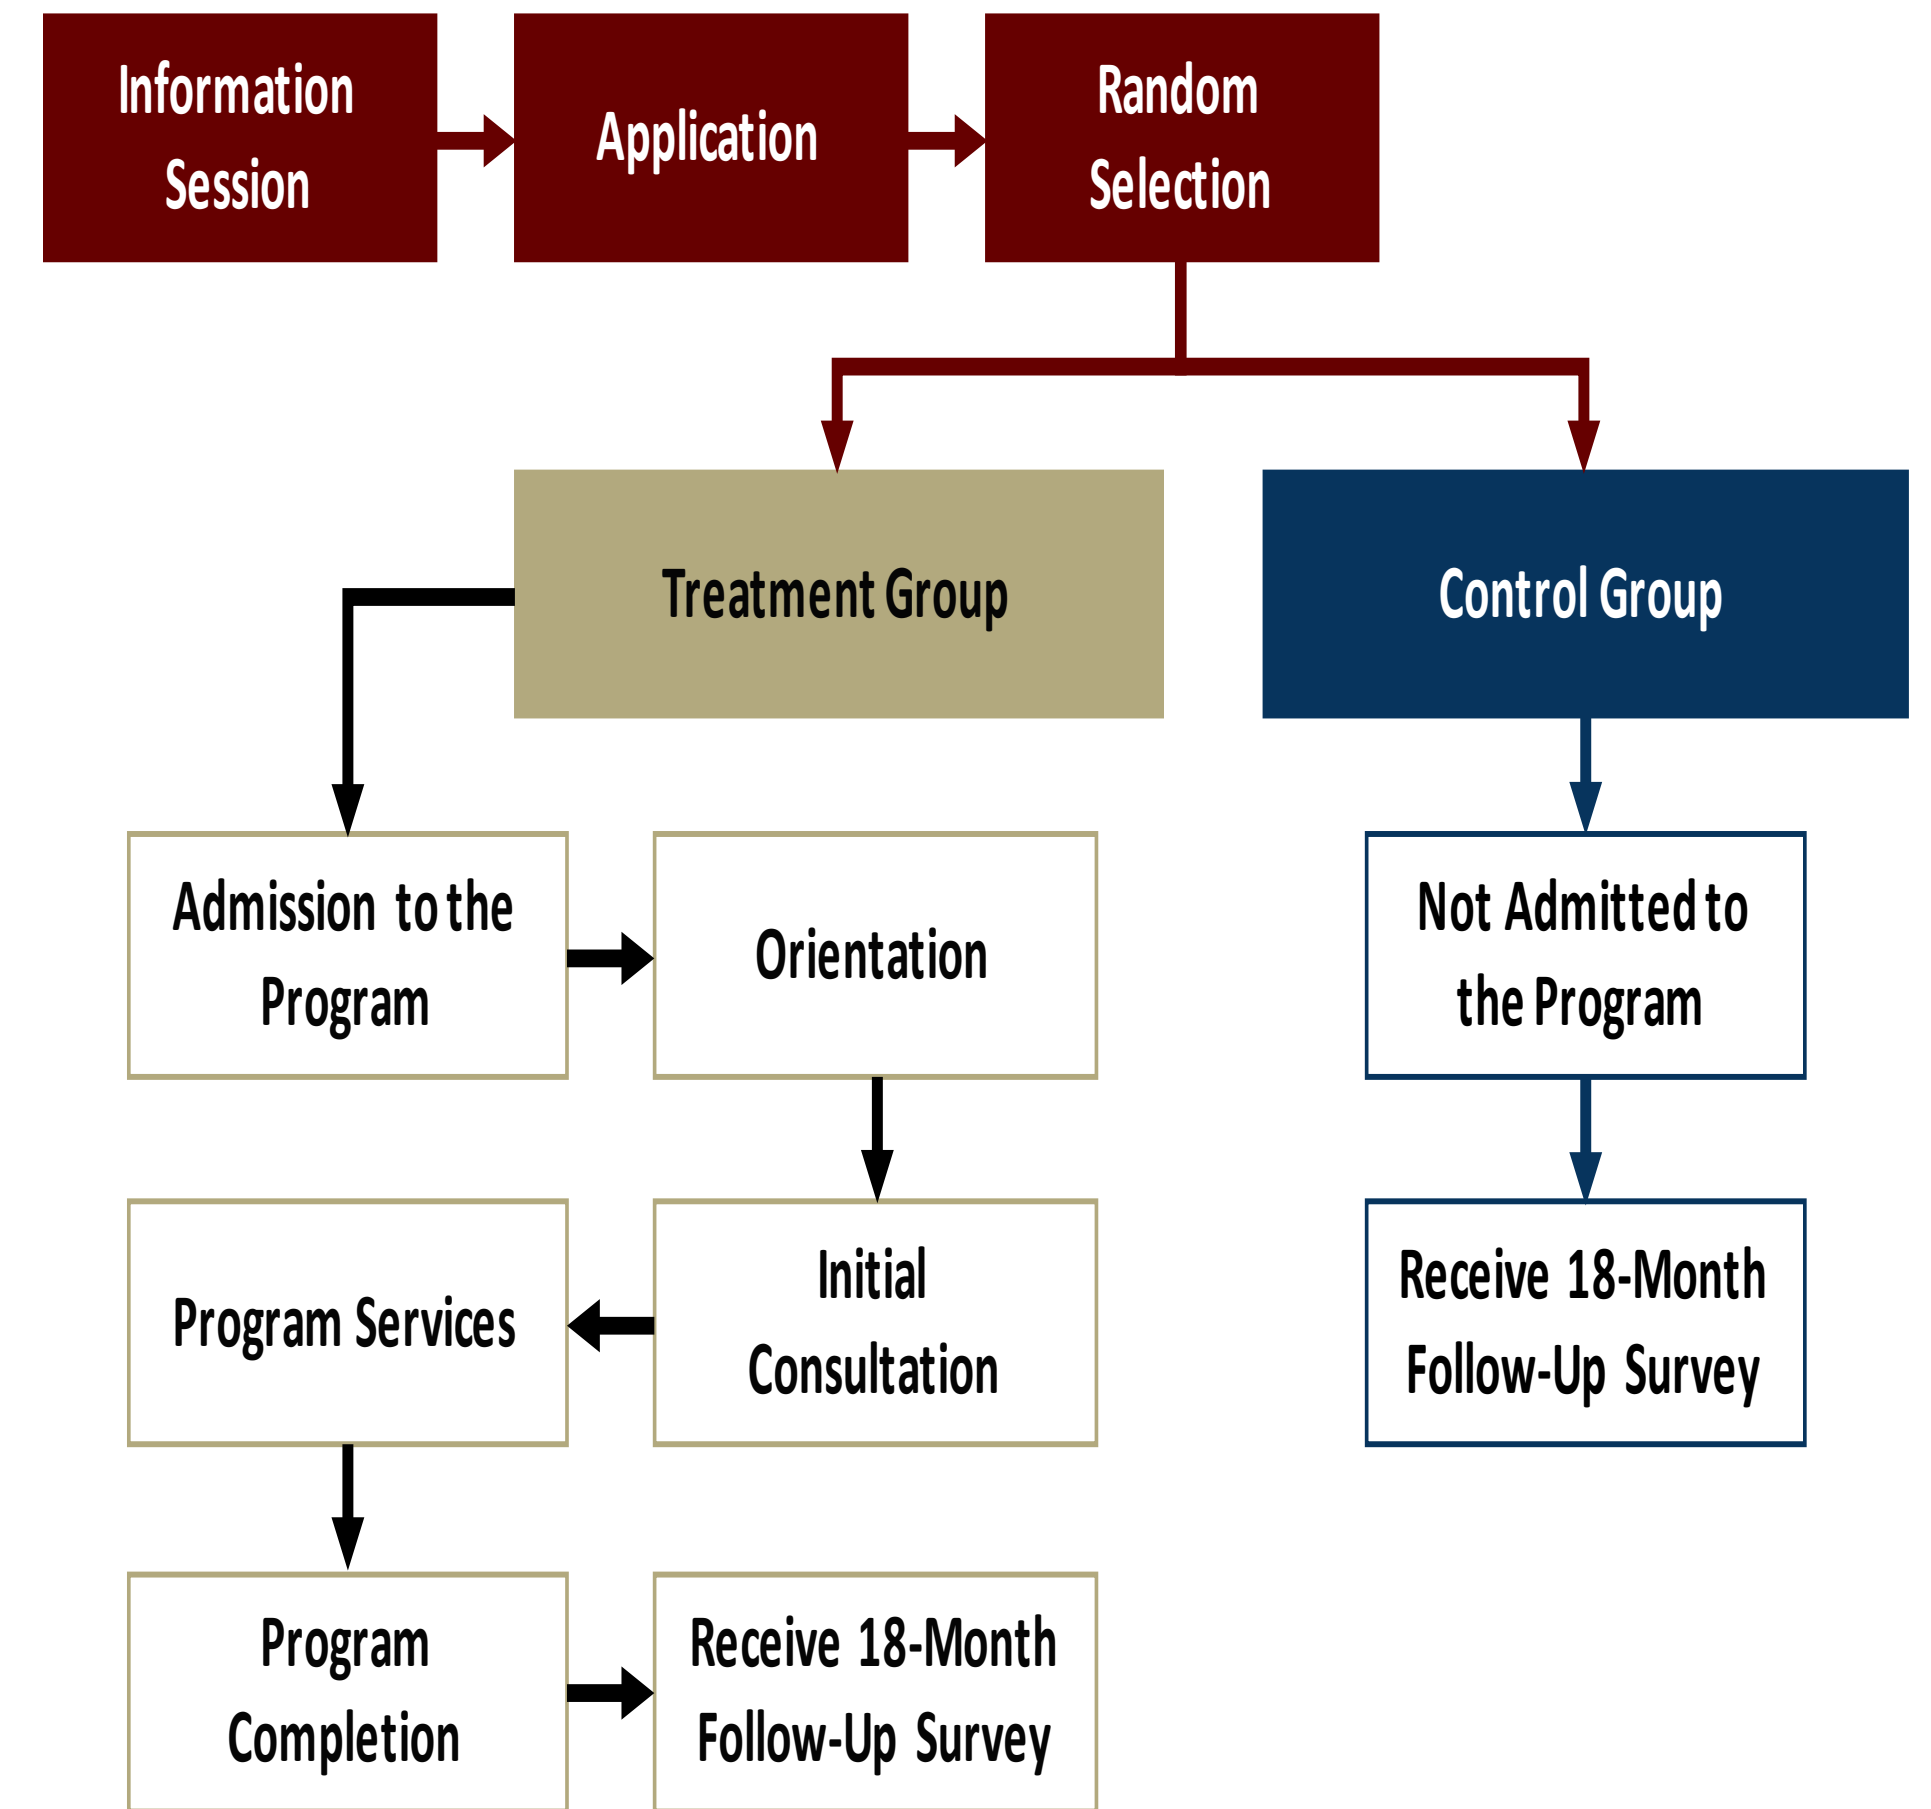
Information Session

Application

Random Selection

Treatment Group

Control Group

Admission to the Program

Orientation

Not Admitted to the Program

Program Services

Initial Consultation

Receive 18-Month Follow-Up Survey

Program Completion

Receive 18-Month Follow-Up Survey